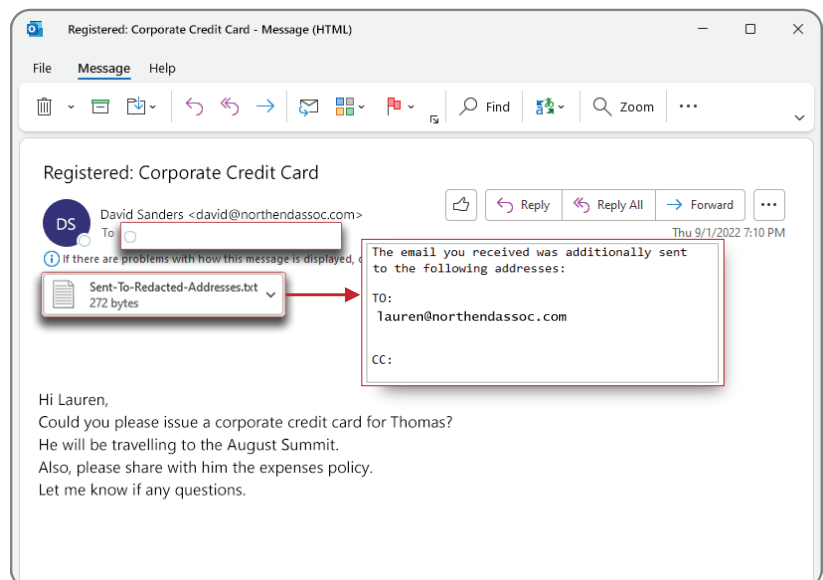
Registered: Corporate Credit Card - Message (HTML)

File Message Help

Find Zoom

Registered: Corporate Credit Card

DS David Sanders <david@northendassoc.com>

To

Reply Reply All Forward

Thu 9/1/2022 7:10 PM

If there are problems with how this message is displayed,

Sent-To-Redacted-Addresses.txt
272 bytes

The email you received was additionally sent to the following addresses:

TO:
lauren@northendassoc.com

CC:

Hi Lauren,
Could you please issue a corporate credit card for Thomas?
He will be travelling to the August Summit.
Also, please share with him the expenses policy.
Let me know if any questions.